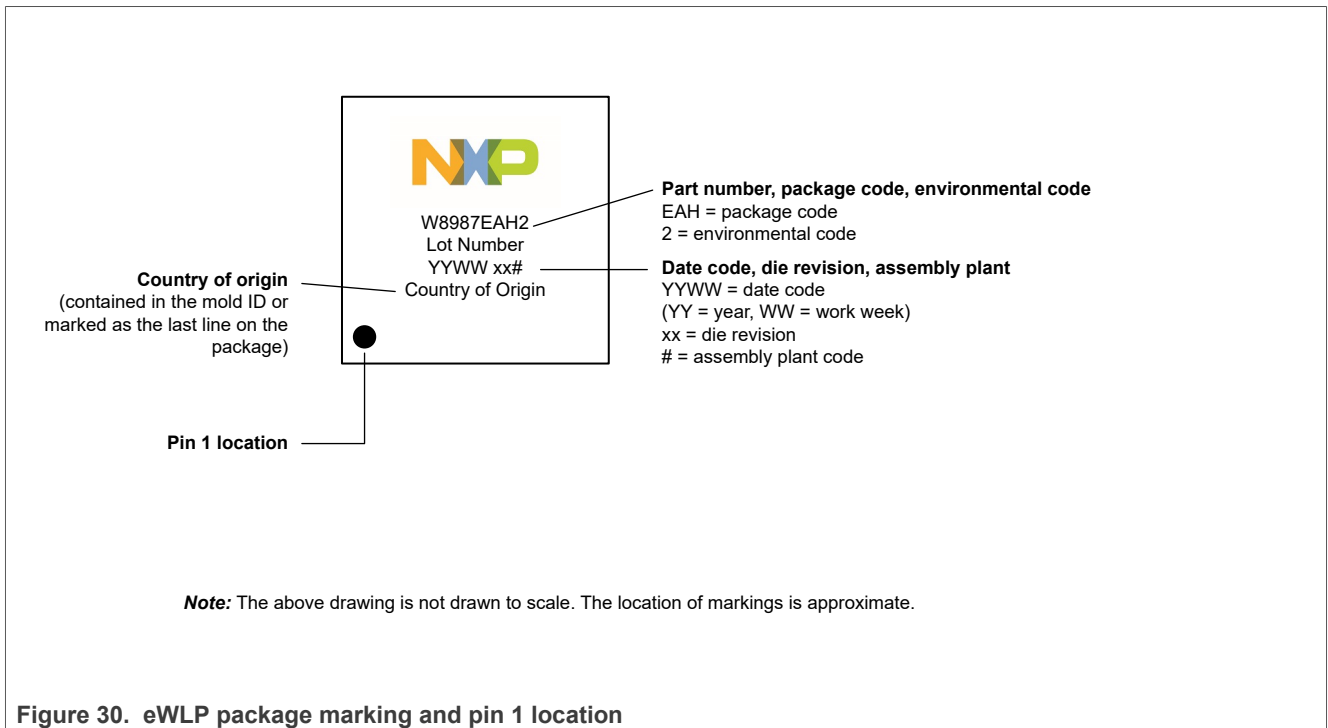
NXP

W8987EAH2
Lot Number
YYWW xx#
Country of Origin

**Part number, package code, environmental code**
EAH = package code
2 = environmental code

**Date code, die revision, assembly plant**
YYWW = date code
(YY = year, WW = work week)
xx = die revision
# = assembly plant code

**Country of origin**
(contained in the mold ID or marked as the last line on the package)

**Pin 1 location**

***Note:*** The above drawing is not drawn to scale. The location of markings is approximate.

**Figure 30. eWLP package marking and pin 1 location**